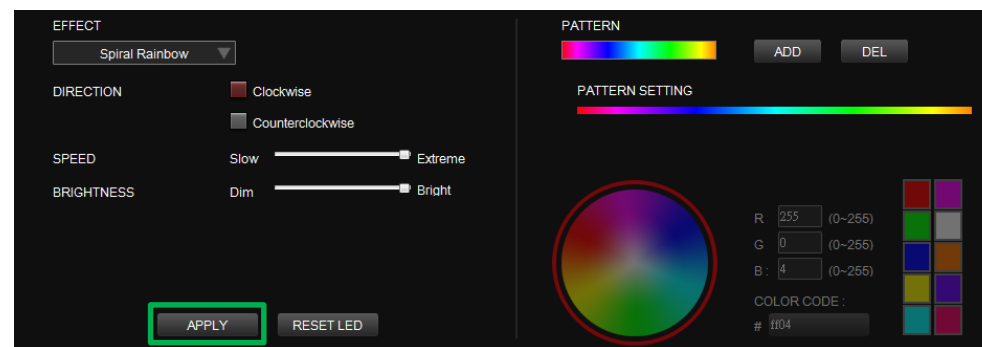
EFFECT

Spiral Rainbow

DIRECTION

Clockwise

Counterclockwise

SPEED Slow Extreme

BRIGHTNESS Dim Bright

APPLY

RESET LED

PATTERN

ADD

DEL

PATTERN SETTING

R 255 (0~255)

G 0 (0~255)

B: 4 (0~255)

COLOR CODE :

# ff04